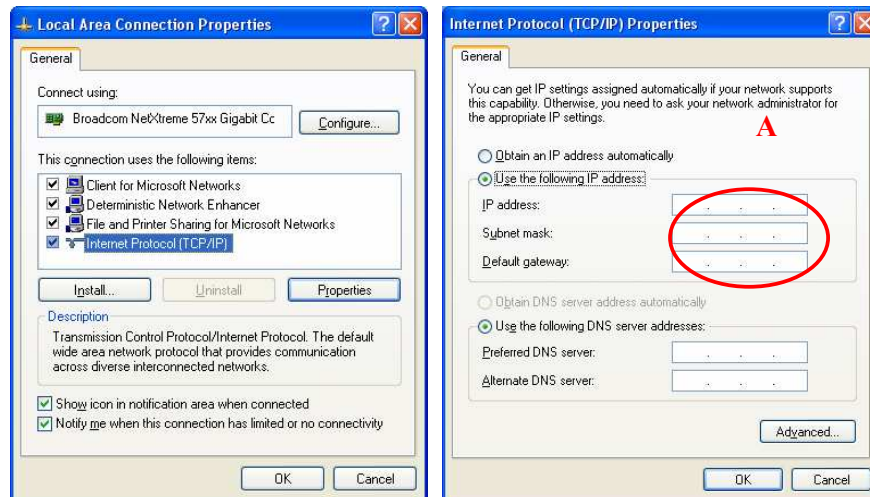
Local Area Connection Properties

General

Connect using:

Broadcom NetXtreme 57xx Gigabit Cc

Configure...

This connection uses the following items:

Client for Microsoft Networks
Deterministic Network Enhancer
File and Printer Sharing for Microsoft Networks
Internet Protocol (TCP/IP)

Install... Uninstall Properties

Description

Transmission Control Protocol/Internet Protocol. The default wide area network protocol that provides communication across diverse interconnected networks.

Show icon in notification area when connected
Notify me when this connection has limited or no connectivity

OK Cancel

Internet Protocol (TCP/IP) Properties

General

You can get IP settings assigned automatically if your network supports this capability. Otherwise, you need to ask your network administrator for the appropriate IP settings.

A

Obtain an IP address automatically
Use the following IP address:

IP address:
Subnet mask:
Default gateway:

Obtain DNS server address automatically
Use the following DNS server addresses:

Preferred DNS server:
Alternate DNS server:

Advanced...

OK Cancel